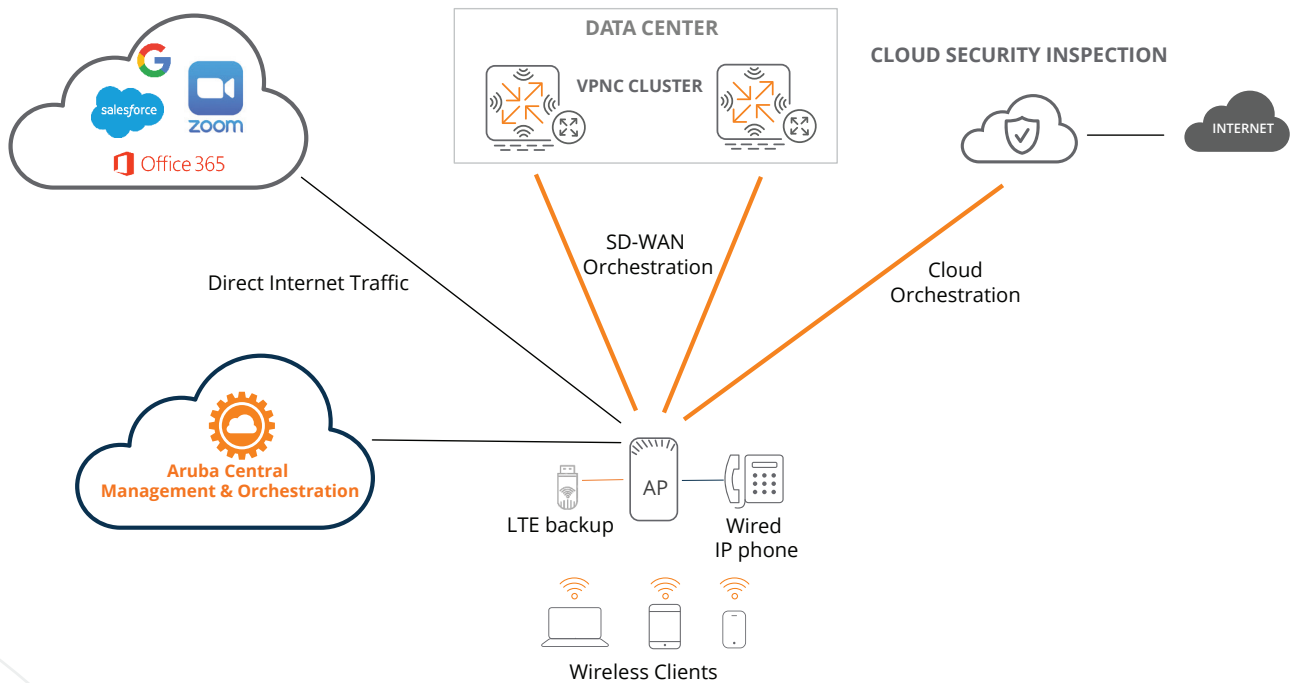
salesforce

zoom

Office 365

DATA CENTER

VPNC CLUSTER

CLOUD SECURITY INSPECTION

INTERNET

SD-WAN Orchestration

Cloud Orchestration

Direct Internet Traffic

Aruba Central Management & Orchestration

AP

LTE backup

Wired IP phone

Wireless Clients